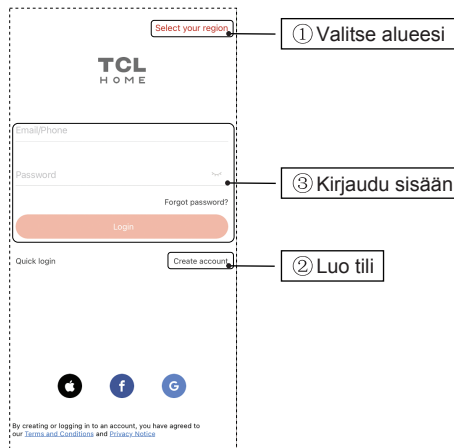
Select your region

①Valitse alueesi

TCL
HOME

Email/Phone

Password

Forgot password?

Login

③Kirjaudu sisään

Quick login

Create account

②Luo tili

G

By creating or logging in to an account, you have agreed to our Terms and Conditions and Privacy Notice